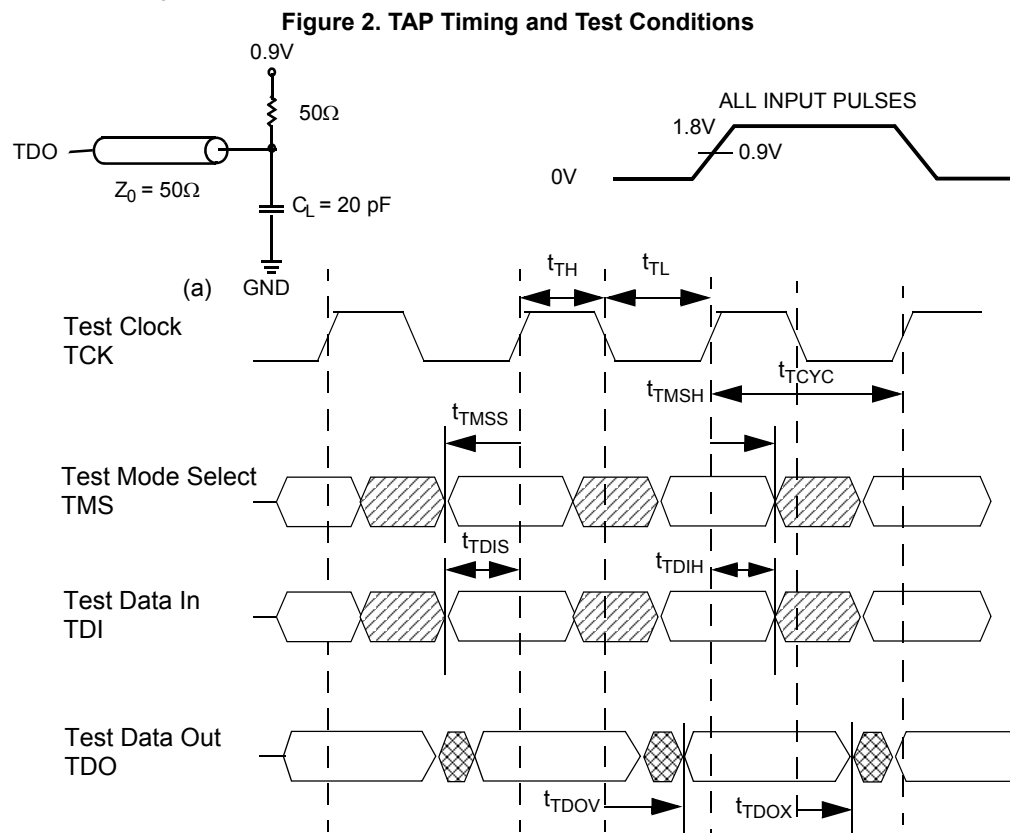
Figure 2. TAP Timing and Test Conditions

0.9V

50Ω

TDO

$Z_0$ = 50Ω

$C_L$ = 20 pF

(a)

GND

ALL INPUT PULSES

1.8V

0.9V

0V

$t_{TH}$

$t_{TL}$

Test Clock TCK

$t_{TMSH}$

$t_{TCYC}$

$t_{TMSS}$

Test Mode Select TMS

$t_{TDIS}$

$t_{TDIH}$

Test Data In TDI

Test Data Out TDO

$t_{TDOV}$

$t_{TDOX}$